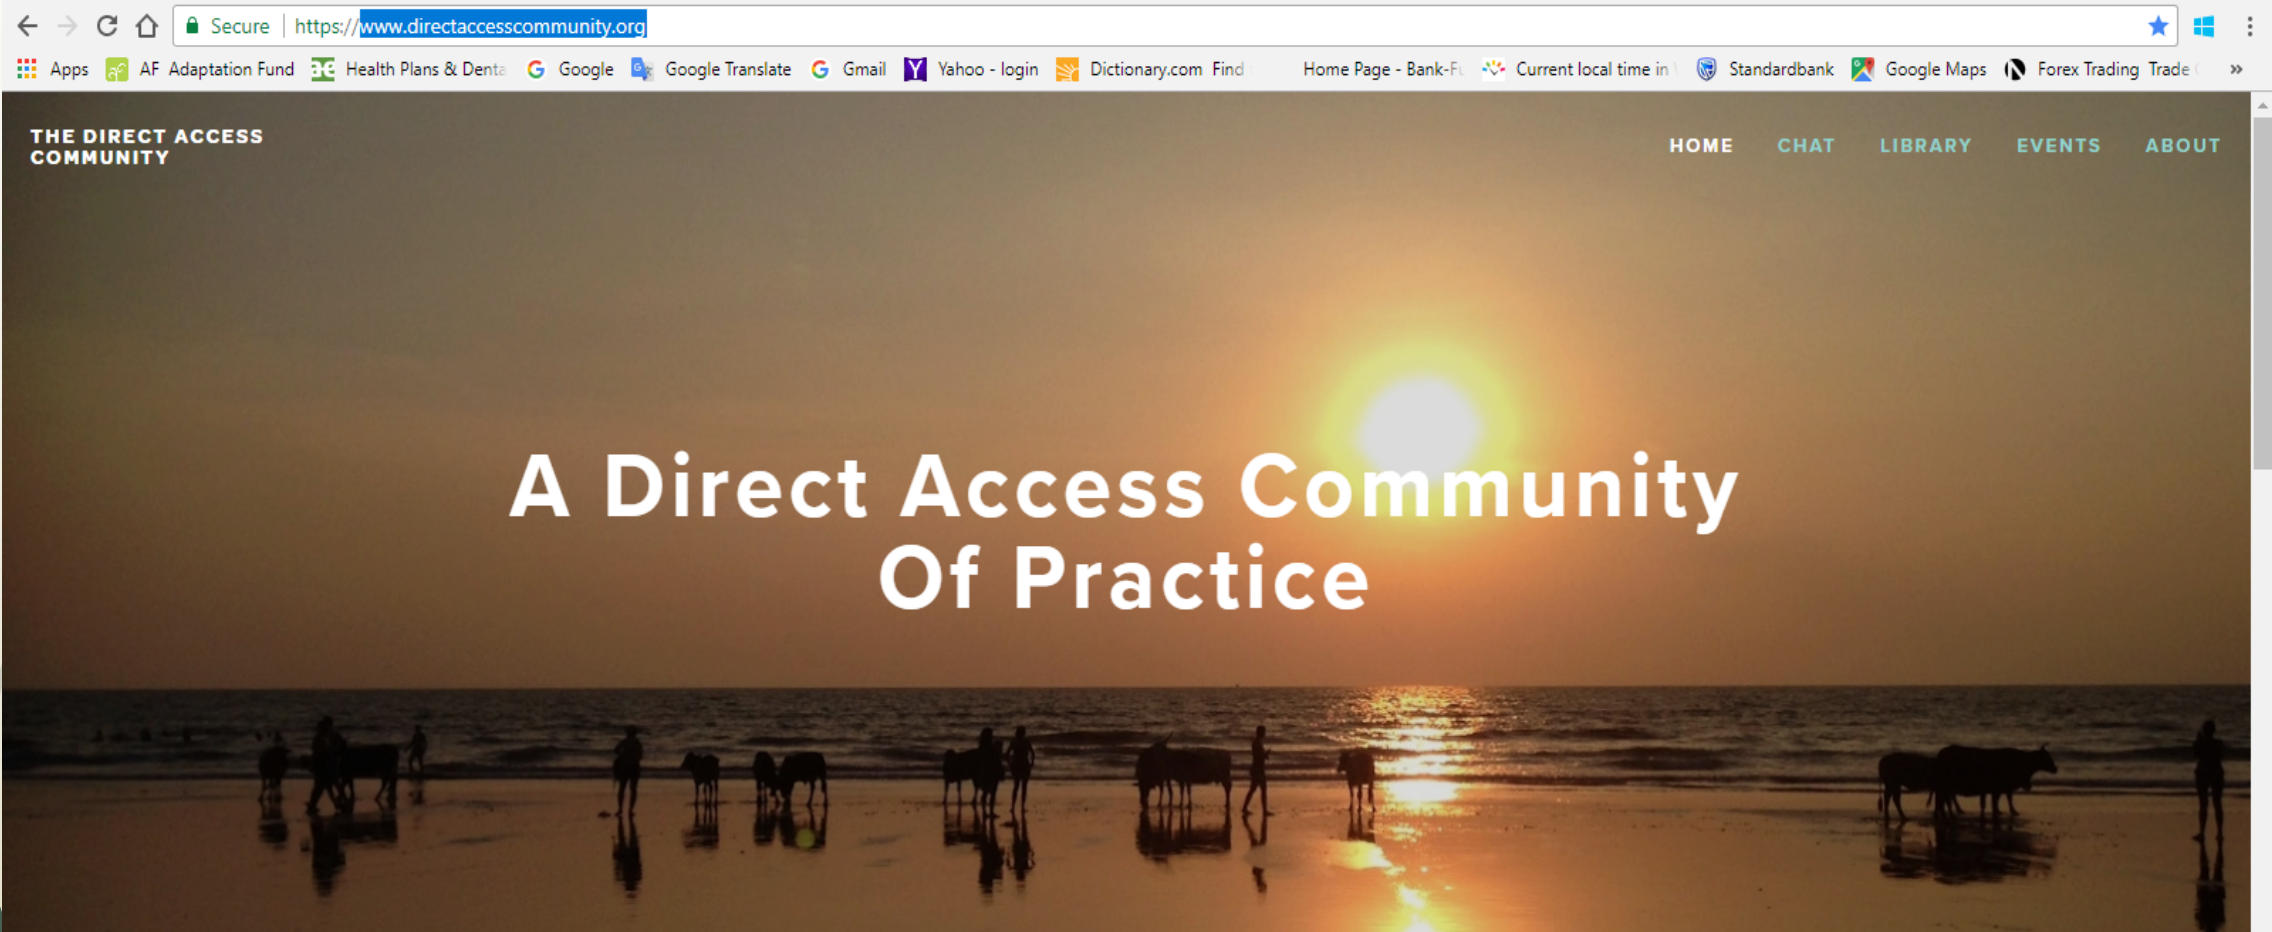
Secure https://www.directaccesscommunity.org

Apps AF Adaptation Fund Health Plans & Denta Google Google Translate Gmail Yahoo - login Dictionary.com Find Home Page - Bank-F Current local time in Standardbank Google Maps Forex Trading Trade »

THE DIRECT ACCESS COMMUNITY

HOME CHAT LIBRARY EVENTS ABOUT

A Direct Access Community Of Practice